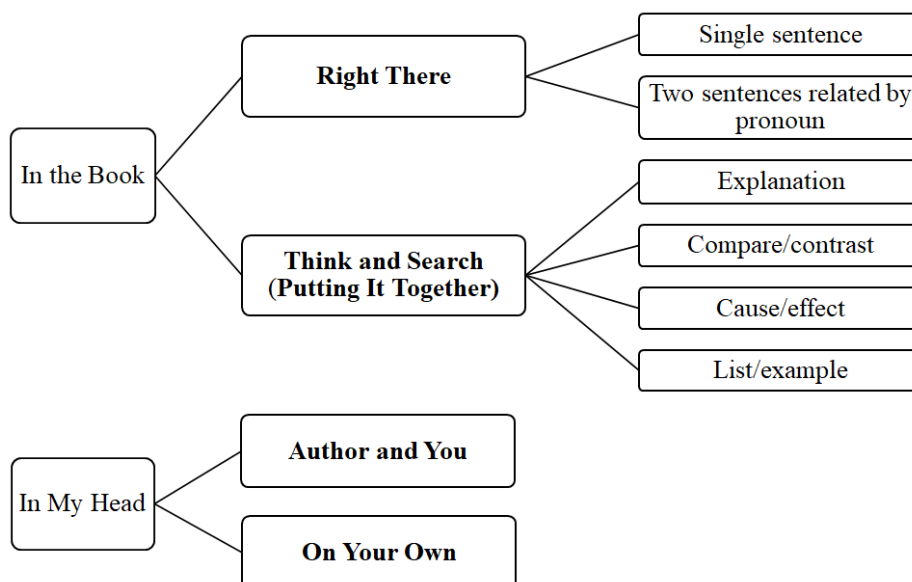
In the Book

Right There

Single sentence

Two sentences related by pronoun

Think and Search (Putting It Together)

Explanation

Compare/contrast

Cause/effect

List/example

In My Head

Author and You

On Your Own